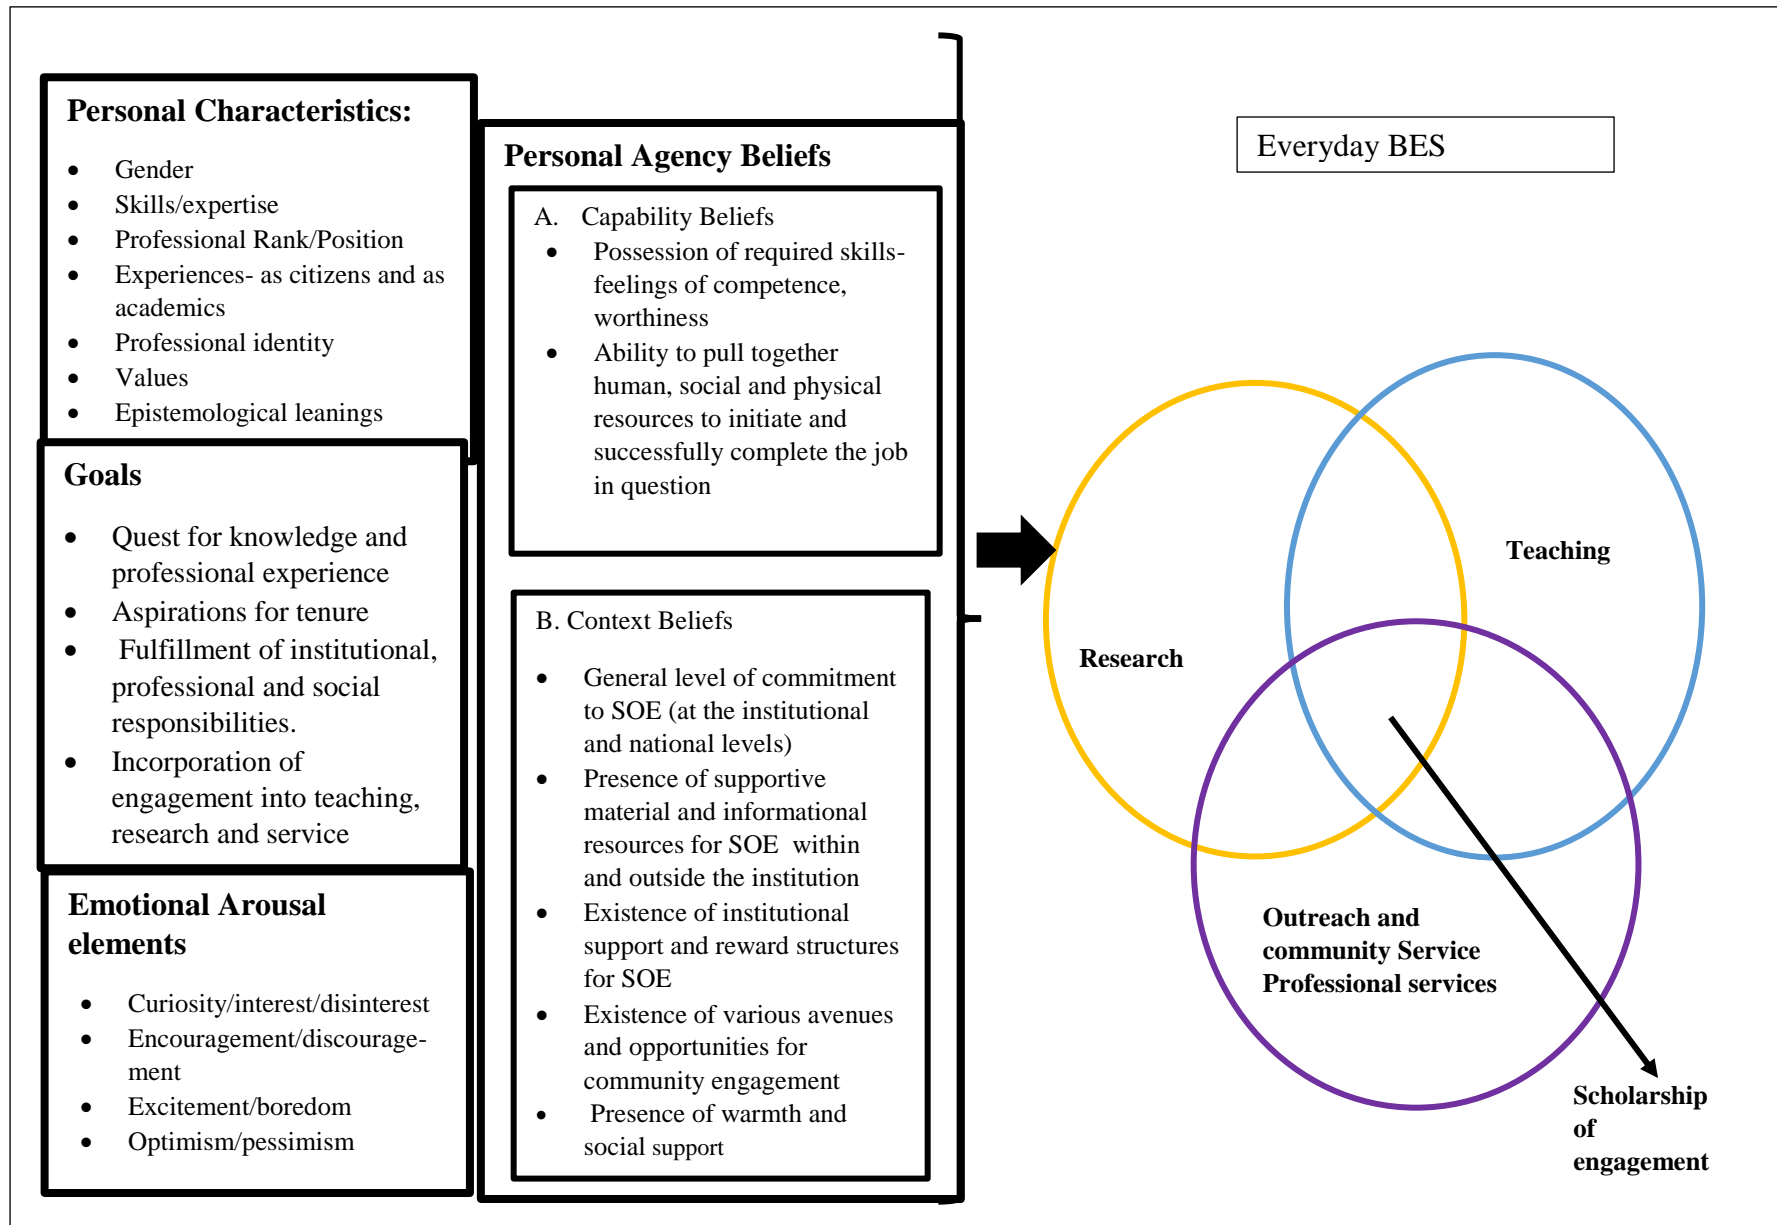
**Personal Characteristics:**

- Gender
- Skills/expertise
- Professional Rank/Position
- Experiences- as citizens and as academics
- Professional identity
- Values
- Epistemological leanings

**Goals**

- Quest for knowledge and professional experience
- Aspirations for tenure
- Fulfillment of institutional, professional and social responsibilities.
- Incorporation of engagement into teaching, research and service

**Emotional Arousal elements**

- Curiosity/interest/disinterest
- Encouragement/discouragement
- Excitement/boredom
- Optimism/pessimism

**Personal Agency Beliefs**

A. Capability Beliefs
- Possession of required skills- feelings of competence, worthiness
- Ability to pull together human, social and physical resources to initiate and successfully complete the job in question

B. Context Beliefs
- General level of commitment to SOE (at the institutional and national levels)
- Presence of supportive material and informational resources for SOE within and outside the institution
- Existence of institutional support and reward structures for SOE
- Existence of various avenues and opportunities for community engagement
- Presence of warmth and social support

Everyday BES

**Teaching**

**Research**

**Outreach and community Service Professional services**

**Scholarship of engagement**